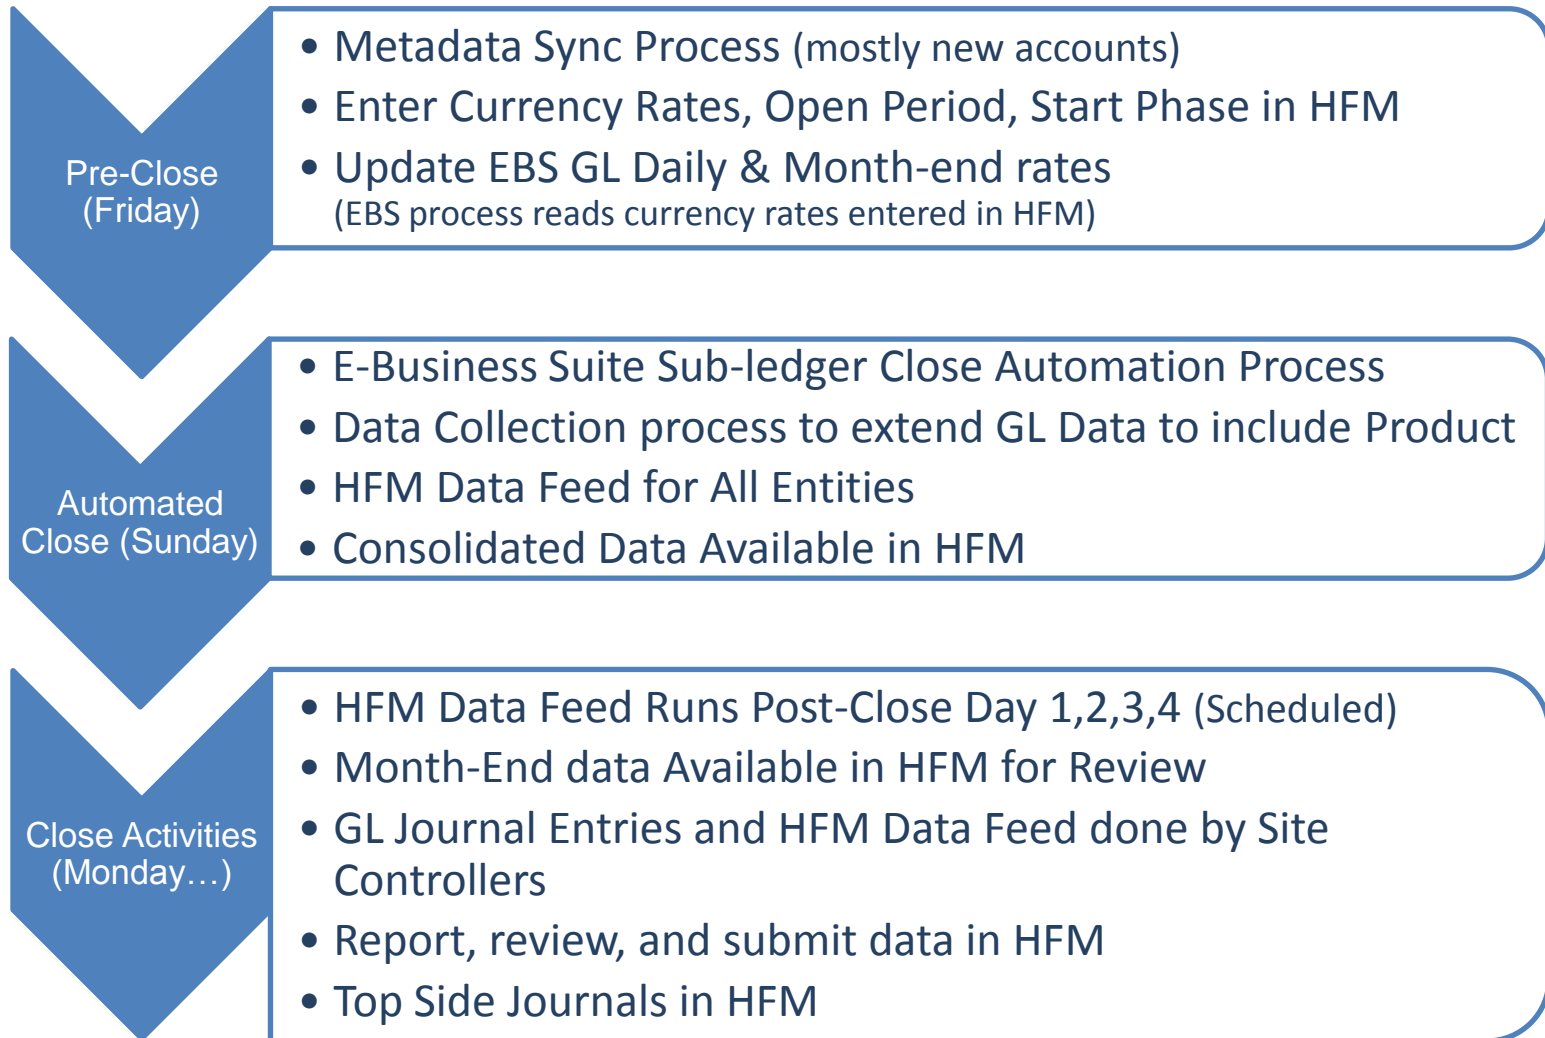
Pre-Close (Friday)

• Metadata Sync Process (mostly new accounts)
• Enter Currency Rates, Open Period, Start Phase in HFM
• Update EBS GL Daily & Month-end rates (EBS process reads currency rates entered in HFM)

Automated Close (Sunday)

• E-Business Suite Sub-ledger Close Automation Process
• Data Collection process to extend GL Data to include Product
• HFM Data Feed for All Entities
• Consolidated Data Available in HFM

Close Activities (Monday…)

• HFM Data Feed Runs Post-Close Day 1,2,3,4 (Scheduled)
• Month-End data Available in HFM for Review
• GL Journal Entries and HFM Data Feed done by Site Controllers
• Report, review, and submit data in HFM
• Top Side Journals in HFM